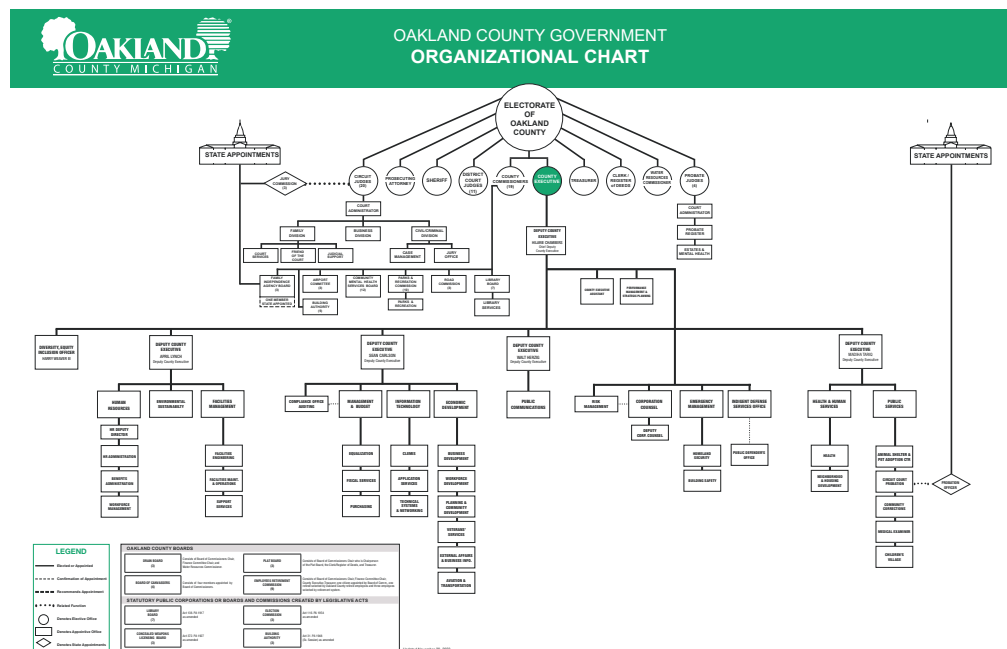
OAKLAND COUNTY MICHIGAN

OAKLAND COUNTY GOVERNMENT
ORGANIZATIONAL CHART

ELECTORATE OF OAKLAND COUNTY

STATE APPOINTMENTS

STATE APPOINTMENTS

JURY COMMISSION (3)

CIRCUIT JUDGES (20)

PROSECUTING ATTORNEY

SHERIFF

DISTRICT COURT JUDGES (11)

COUNTY COMMISSIONERS (19)

COUNTY EXECUTIVE

TREASURER

CLERK / REGISTER of DEEDS

WATER RESOURCES COMMISSIONER

PROBATE JUDGES (4)

COURT ADMINISTRATOR

COURT ADMINISTRATOR

PROBATE REGISTER

ESTATES & MENTAL HEALTH

FAMILY DIVISION

BUSINESS DIVISION

CIVIL/CRIMINAL DIVISION

COURT SERVICES

FRIEND OF THE COURT

JUDICIAL SUPPORT

CASE MANAGEMENT

JURY OFFICE

DEPUTY COUNTY EXECUTIVE
Deputy County Executive

FAMILY INDEPENDENCE AGENCY BOARD (2)

ONE MEMBER STATE APPOINTED

AIRPORT COMMITTEE (3)

BUILDING AUTHORITY (4)

COMMUNITY MENTAL HEALTH SERVICES BOARD (12)

PARKS & RECREATION COMMISSION (10)

PARKS & RECREATION

ROAD COMMISSION (3)

LIBRARY BOARD (7)

LIBRARY SERVICES

DEPUTY COUNTY EXECUTIVE ASSISTANT

PERFORMANCE MANAGEMENT & STRATEGIC PLANNING

DIVERSITY, EQUITY INCLUSION OFFICER

DEPUTY COUNTY EXECUTIVE
APRIL LYNCH
Deputy County Executive

DEPUTY COUNTY EXECUTIVE
DAVE COULTER
Deputy County Executive

DEPUTY COUNTY EXECUTIVE
Deputy County Executive

DEPUTY COUNTY EXECUTIVE
Deputy County Executive

HUMAN RESOURCES

ENVIRONMENTAL SUSTAINABILITY

FACILITIES MANAGEMENT

HR DEPUTY DIRECTOR

HR ADMINISTRATION

BENEFITS ADMINISTRATION

WORKFORCE MANAGEMENT

FACILITIES ENGINEERING

FACILITIES MAINT. & OPERATIONS

SUPPORT SERVICES

COMPLIANCE OFFICE AUDITING

MANAGEMENT & BUDGET

INFORMATION TECHNOLOGY

ECONOMIC DEVELOPMENT

EQUALIZATION

FISCAL SERVICES

PURCHASING

CLEMIS

APPLICATION SERVICES

TECHNICAL SYSTEMS & NETWORKING

BUSINESS DEVELOPMENT

WORKFORCE DEVELOPMENT

PLANNING & COMMUNITY DEVELOPMENT

VETERANS' SERVICES

EXTERNAL AFFAIRS & BUSINESS INFO.

AVIATION & TRANSPORTATION

PUBLIC COMMUNICATIONS

RISK MANAGEMENT

CORPORATION COUNSEL

DEPUTY CORP. COUNSEL

EMERGENCY MANAGEMENT

HOMELAND SECURITY

BUILDING SAFETY

INDIGENT DEFENSE SERVICES OFFICE

PUBLIC DEFENDER'S OFFICE

HEALTH & HUMAN SERVICES

PUBLIC SERVICES

HEALTH

NEIGHBORHOOD & HOUSING DEVELOPMENT

ANIMAL SHELTER & PET ADOPTION CTR

CIRCUIT COURT PROBATION

COMMUNITY CORRECTIONS

MEDICAL EXAMINER

CHILDREN'S VILLAGE

PROBATION OFFICER

LEGEND
Elected or Appointed
Confirmation of Appointment
Recommends Appointment
Related Function
Denotes Elective Office
Denotes Appointive Office
Denotes State Appointments

OAKLAND COUNTY BOARDS

DRAIN BOARD (3)

BOARD OF CANVASSERS (4)

PLAT BOARD (3)

EMPLOYEES RETIREMENT COMMISSION (9)

STATUTORY PUBLIC CORPORATIONS OR BOARDS AND COMMISSIONS CREATED BY LEGISLATIVE ACTS

LIBRARY BOARD (7)

CONCEALED WEAPONS LICENSING BOARD (3)

ELECTION COMMISSION (3)

BUILDING AUTHORITY (4)

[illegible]